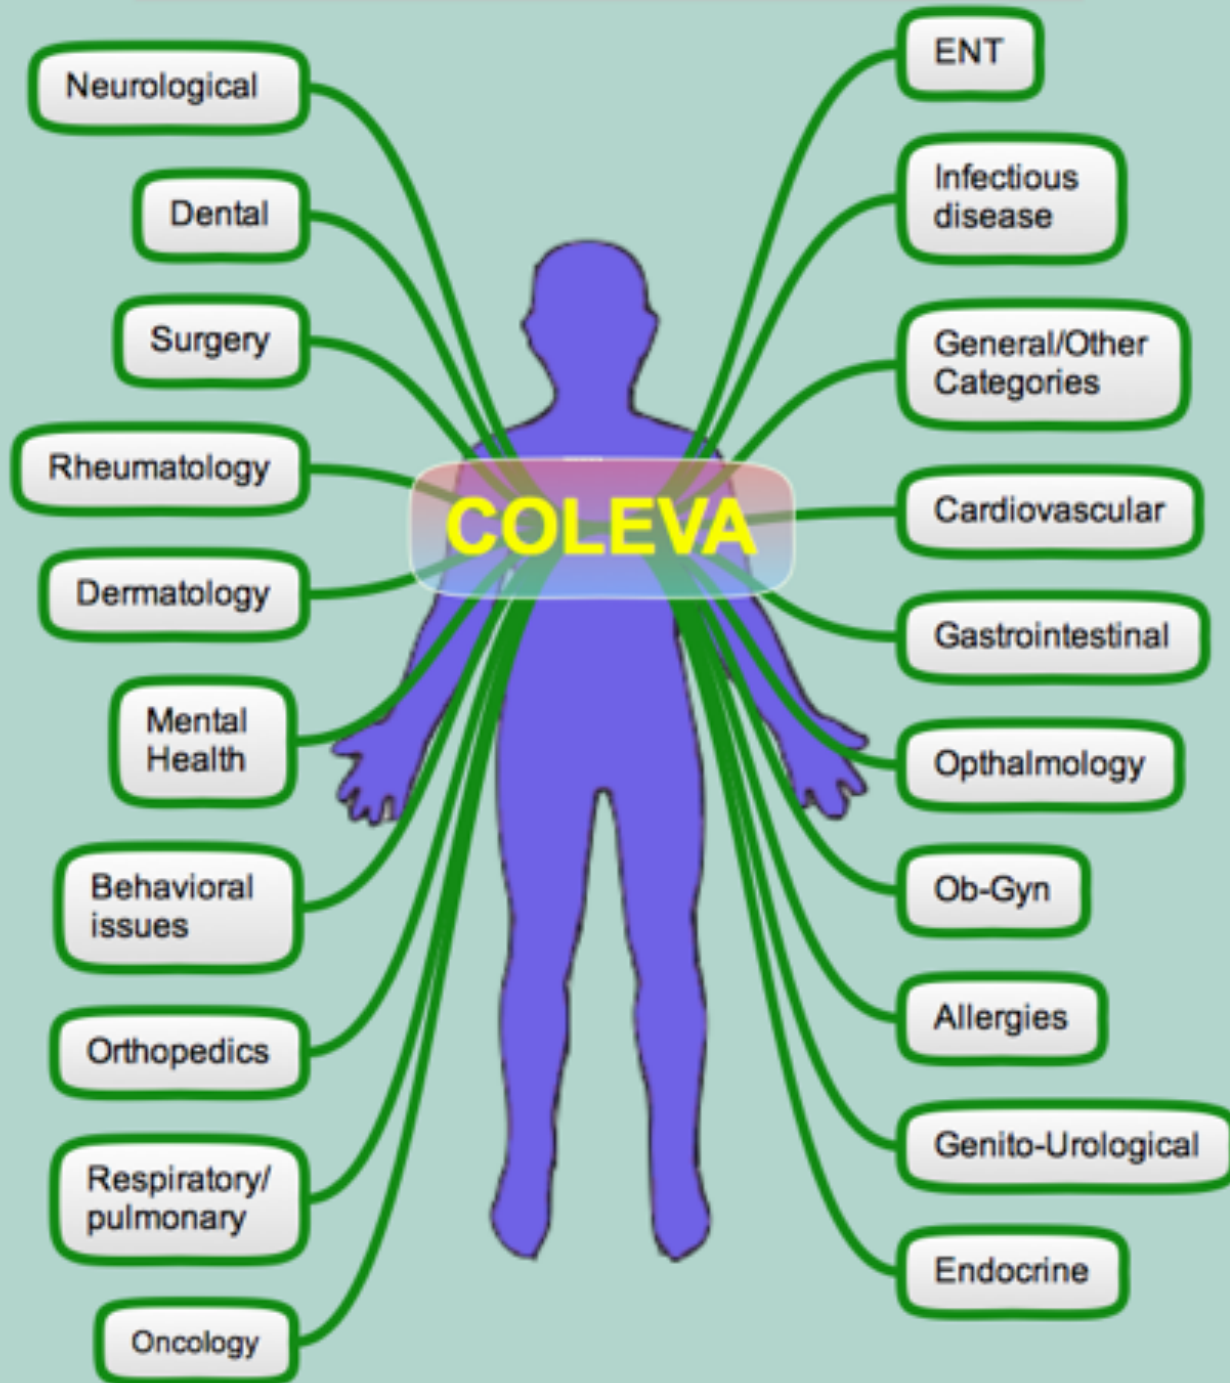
Neurological

Dental

Surgery

Rheumatology

Dermatology

Mental Health

Behavioral issues

Orthopedics

Respiratory/ pulmonary

Oncology

COLEVA

ENT

Infectious disease

General/Other Categories

Cardiovascular

Gastrointestinal

Opthalmology

Ob-Gyn

Allergies

Genito-Urological

Endocrine